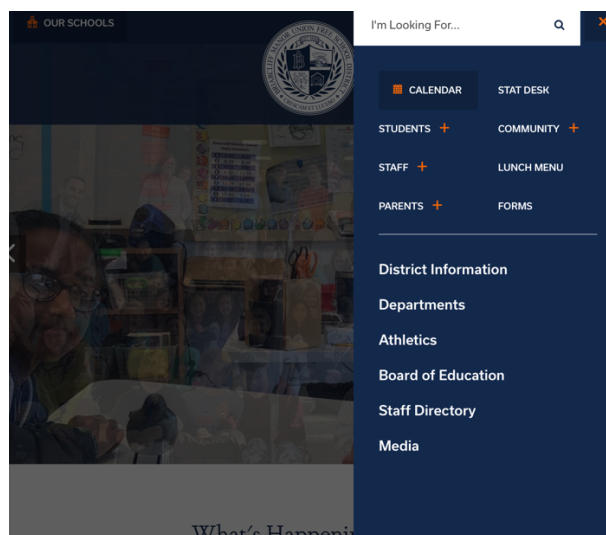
OUR SCHOOLS

I'm Looking For...

CALENDAR
STAT DESK
STUDENTS +
COMMUNITY +
STAFF +
LUNCH MENU
PARENTS +
FORMS

District Information
Departments
Athletics
Board of Education
Staff Directory
Media

What's Happeni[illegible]